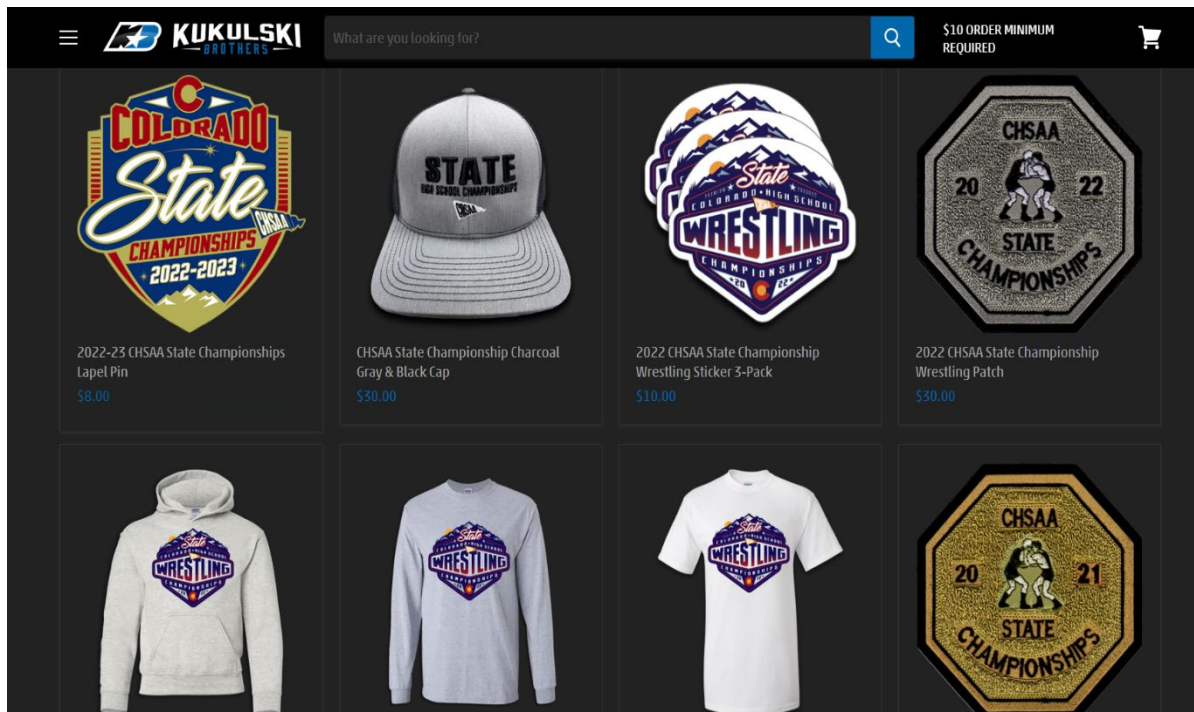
KUKULSKI BROTHERS

What are you looking for?

$10 ORDER MINIMUM REQUIRED

C COLORADO State CHSAA CHAMPIONSHIPS 2022-2023

STATE HIGH SCHOOL CHAMPIONSHIPS CHSAA

State COLORADO HIGH SCHOOL WRESTLING CHAMPIONSHIPS 20 22

CHSAA 20 22 STATE CHAMPIONSHIPS

2022-23 CHSAA State Championships Lapel Pin
$8.00

CHSAA State Championship Charcoal Gray & Black Cap
$30.00

2022 CHSAA State Championship Wrestling Sticker 3-Pack
$10.00

2022 CHSAA State Championship Wrestling Patch
$30.00

State COLORADO HIGH SCHOOL WRESTLING CHAMPIONSHIPS

State COLORADO HIGH SCHOOL WRESTLING CHAMPIONSHIPS

State COLORADO HIGH SCHOOL WRESTLING CHAMPIONSHIPS

CHSAA 20 21 STATE CHAMPIONSHIPS